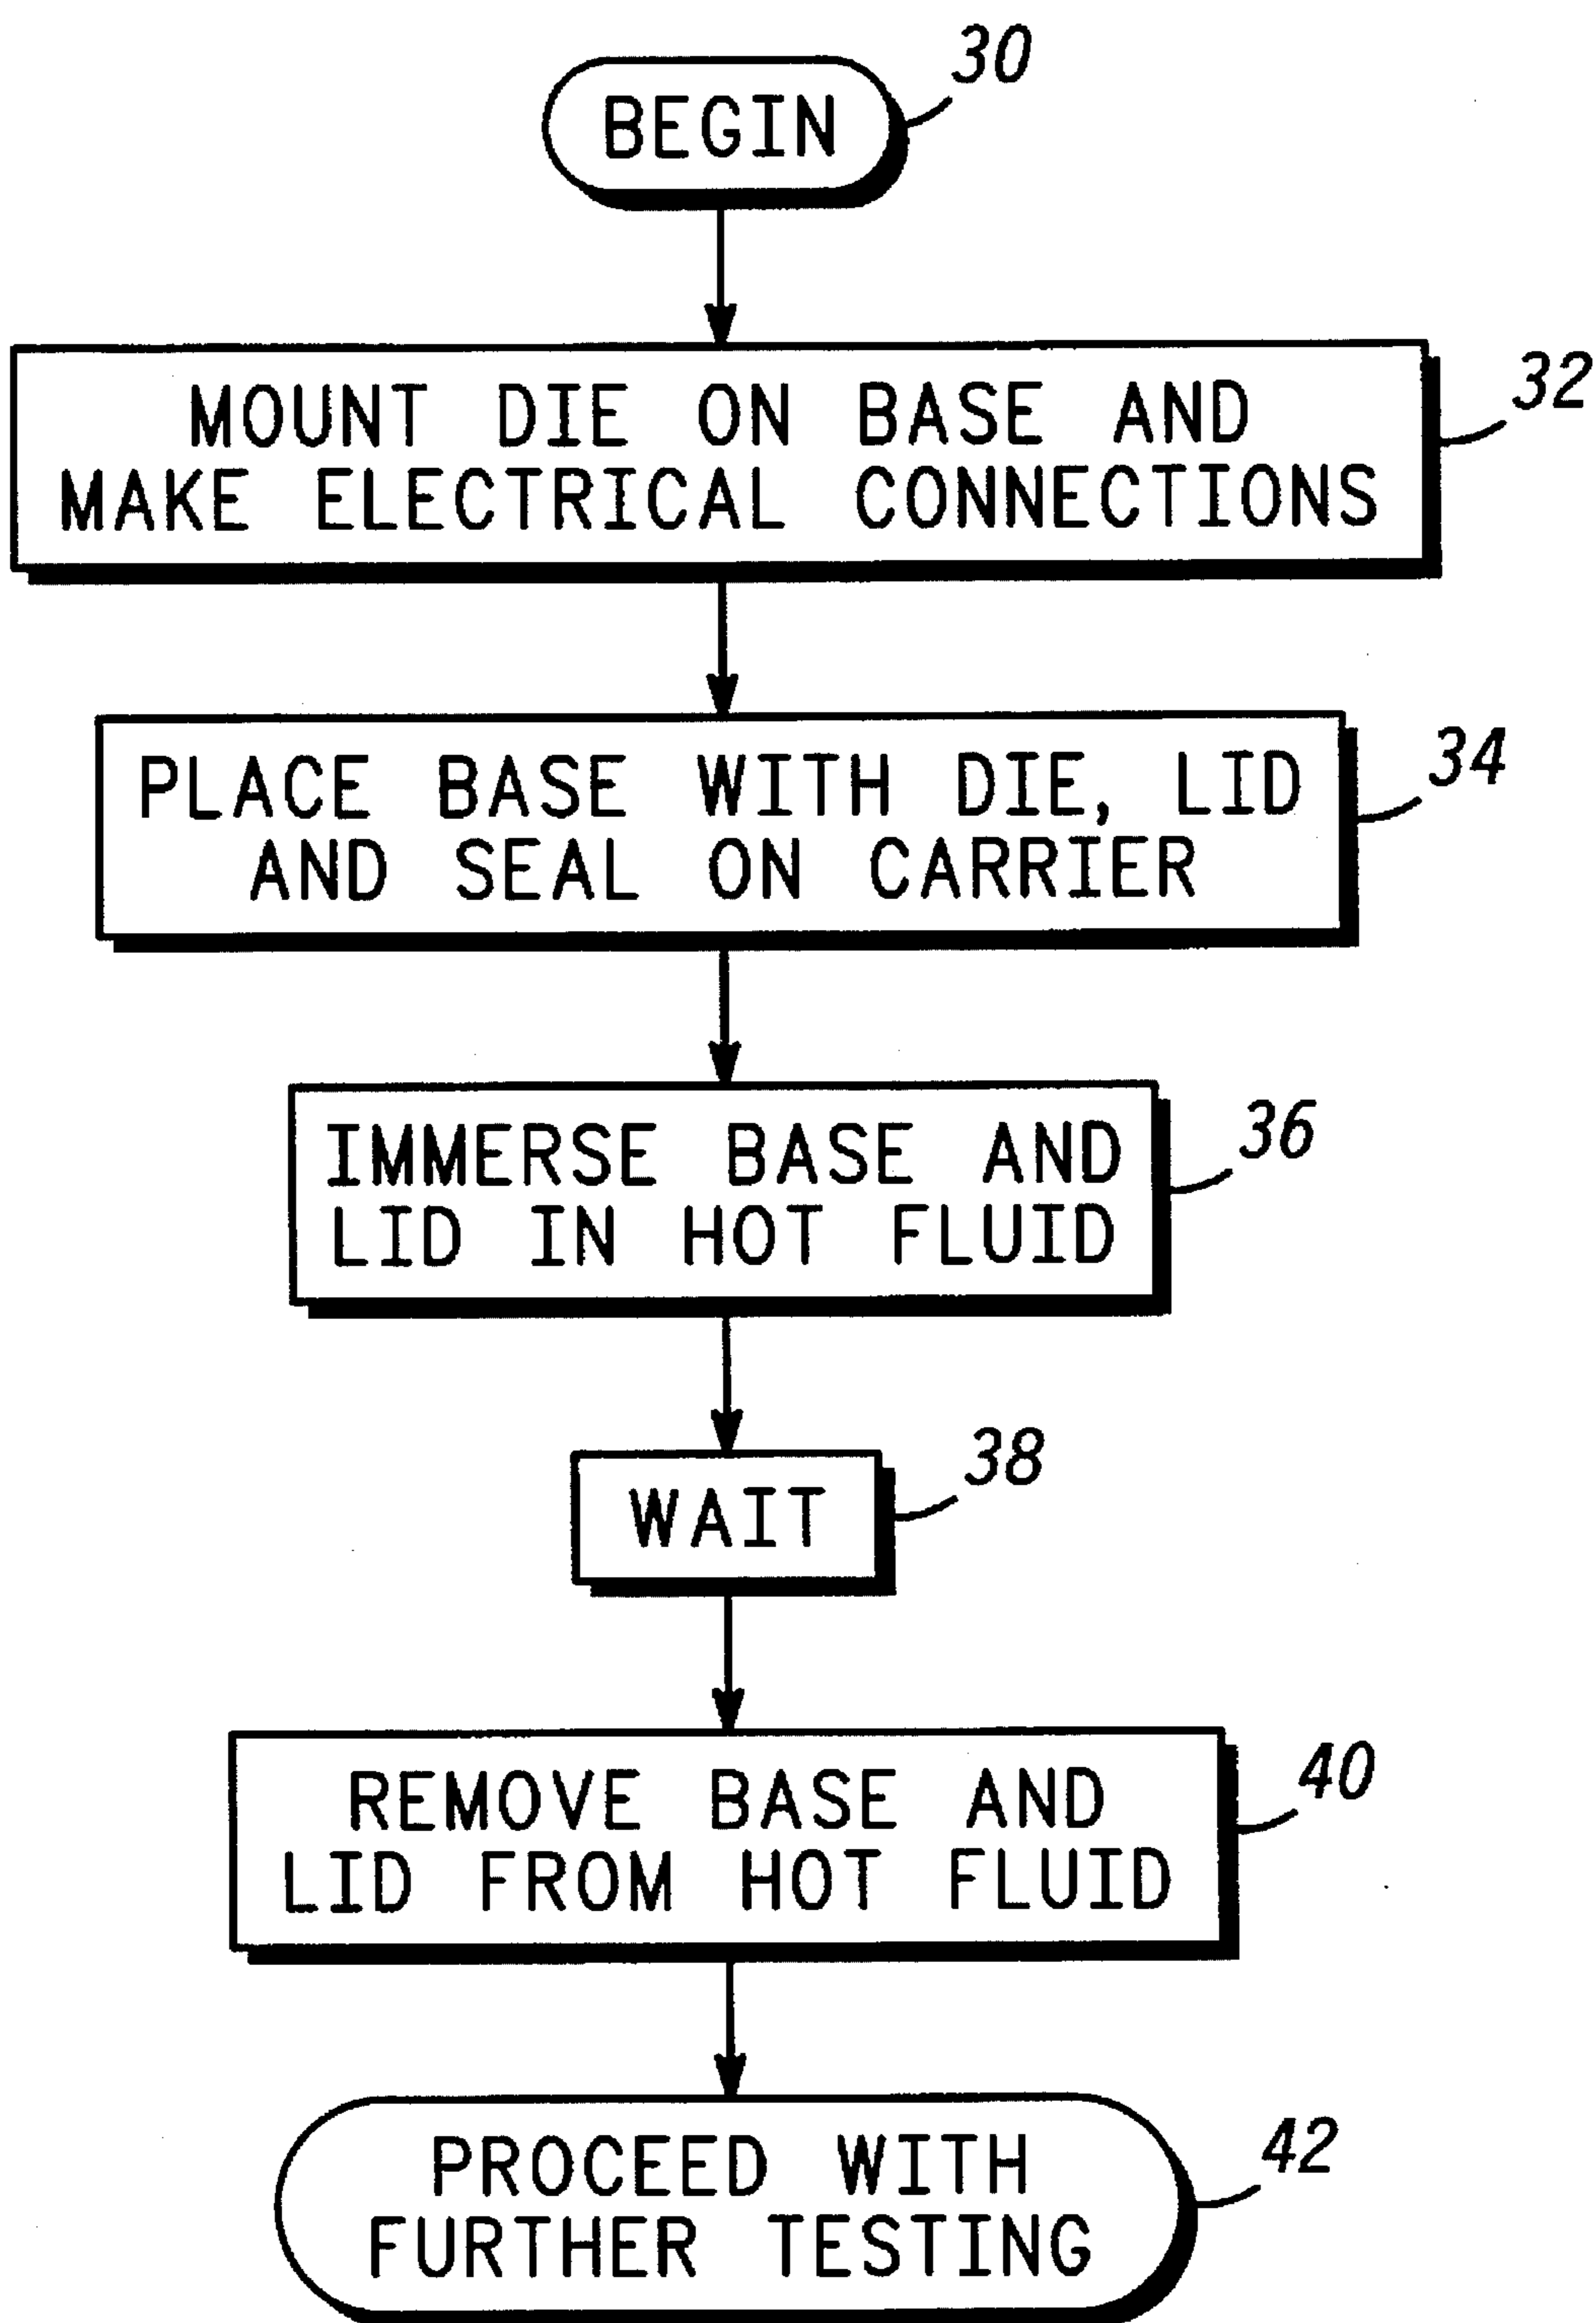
30
BEGIN

32
MOUNT DIE ON BASE AND MAKE ELECTRICAL CONNECTIONS

34
PLACE BASE WITH DIE, LID AND SEAL ON CARRIER

36
IMMERSE BASE AND LID IN HOT FLUID

38
WAIT

40
REMOVE BASE AND LID FROM HOT FLUID

42
PROCEED WITH FURTHER TESTING